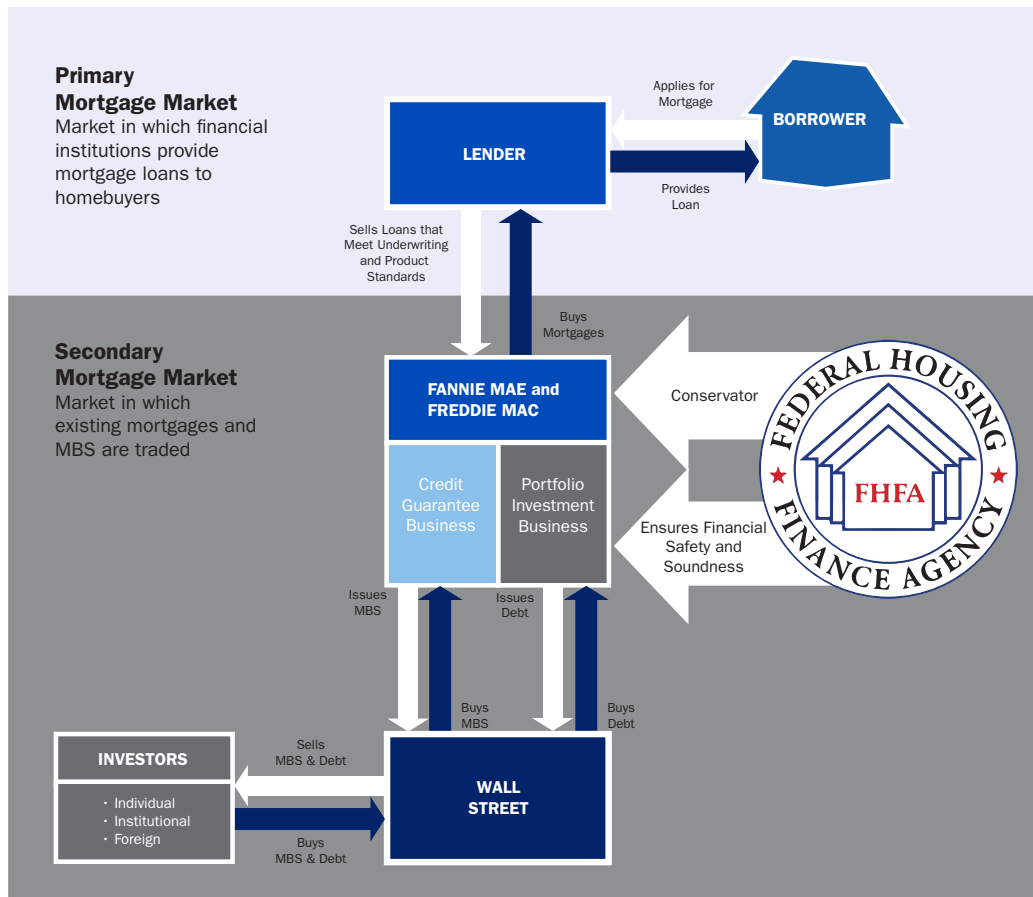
Primary Mortgage Market
Market in which financial institutions provide mortgage loans to homebuyers

Applies for Mortgage

BORROWER

LENDER

Provides Loan

Sells Loans that Meet Underwriting and Product Standards

Buys Mortgages

Secondary Mortgage Market
Market in which existing mortgages and MBS are traded

FANNIE MAE and FREDDIE MAC

Credit Guarantee Business

Portfolio Investment Business

Conservator

Ensures Financial Safety and Soundness

FEDERAL HOUSING FINANCE AGENCY
FHFA

Issues MBS

Issues Debt

Buys MBS

Buys Debt

INVESTORS
• Individual
• Institutional
• Foreign

Sells MBS & Debt

Buys MBS & Debt

WALL STREET